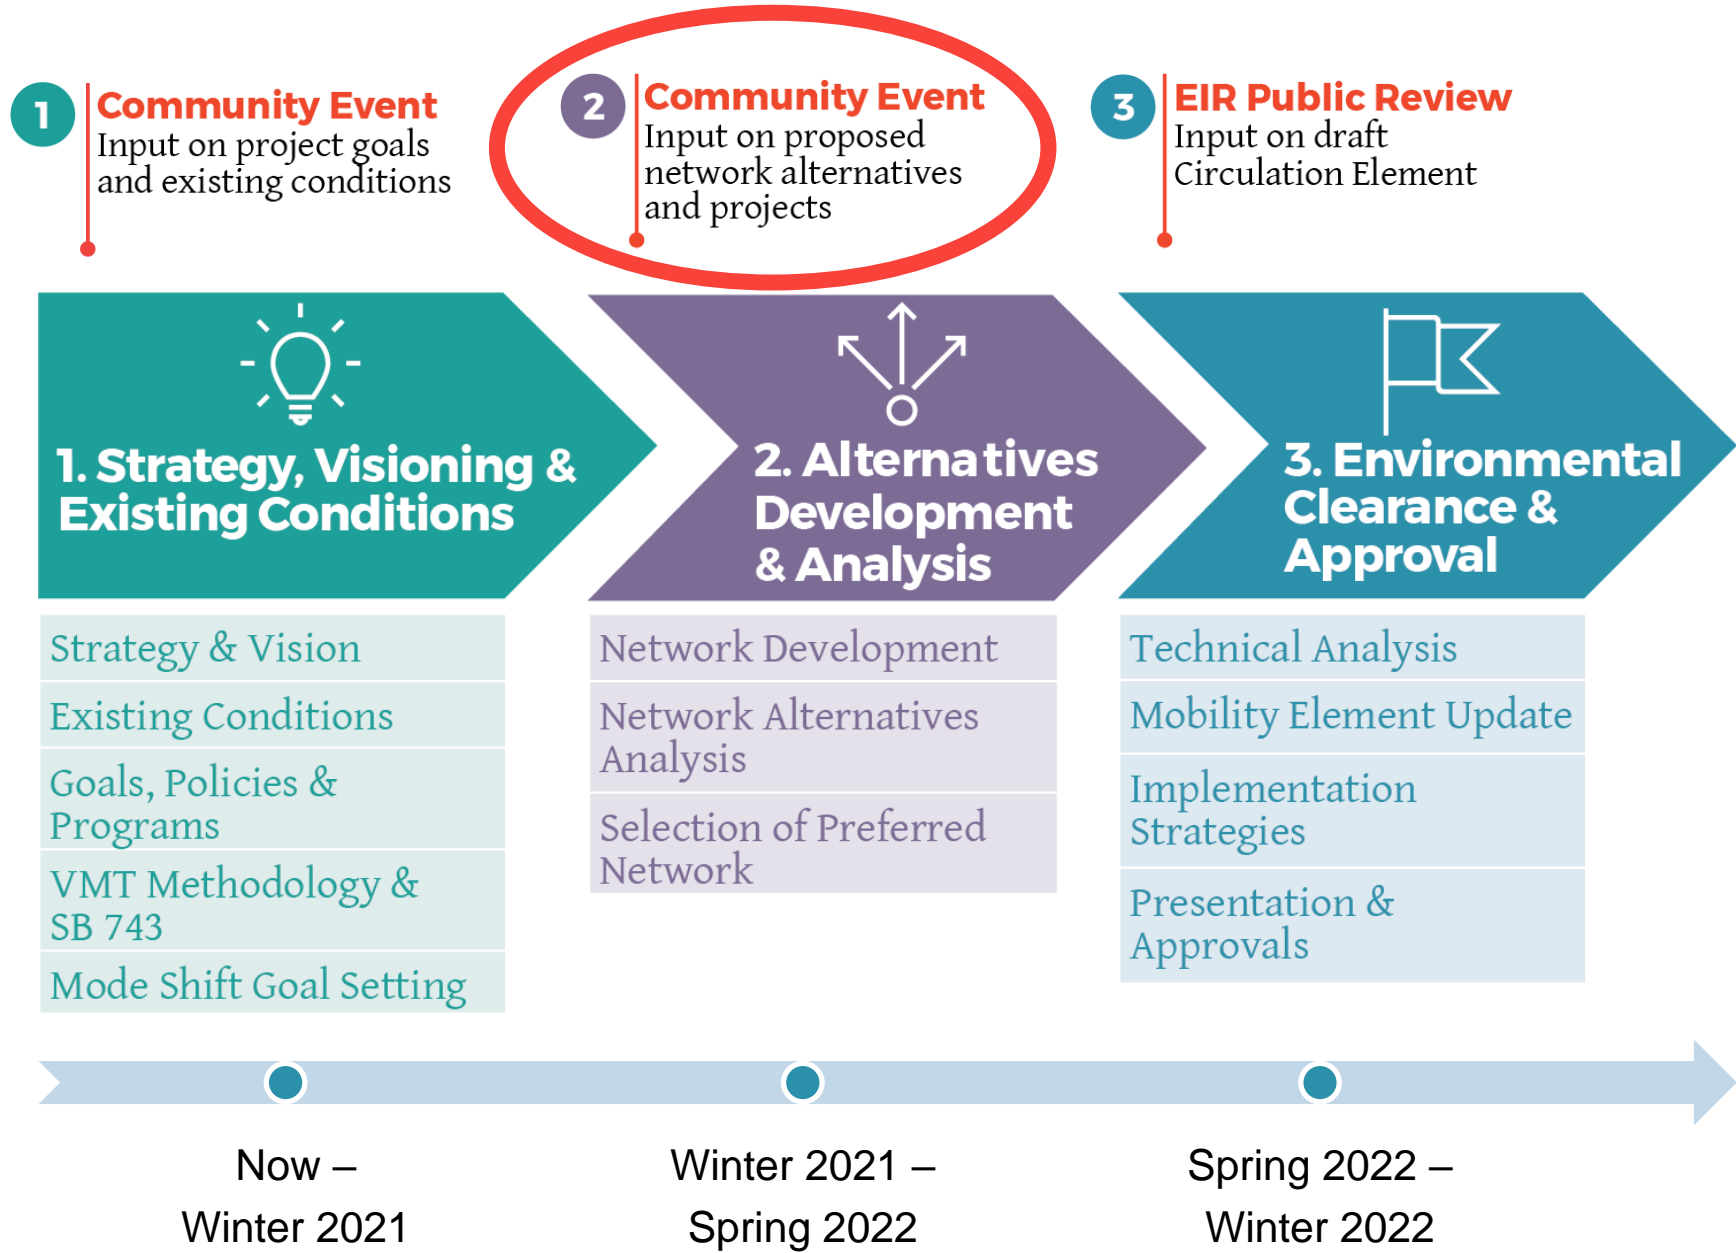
1 Community Event
Input on project goals and existing conditions

2 Community Event
Input on proposed network alternatives and projects

3 EIR Public Review
Input on draft Circulation Element

1. Strategy, Visioning & Existing Conditions

2. Alternatives Development & Analysis

3. Environmental Clearance & Approval

Strategy & Vision
Existing Conditions
Goals, Policies & Programs
VMT Methodology & SB 743
Mode Shift Goal Setting

Network Development
Network Alternatives Analysis
Selection of Preferred Network

Technical Analysis
Mobility Element Update
Implementation Strategies
Presentation & Approvals

Now – Winter 2021

Winter 2021 – Spring 2022

Spring 2022 – Winter 2022